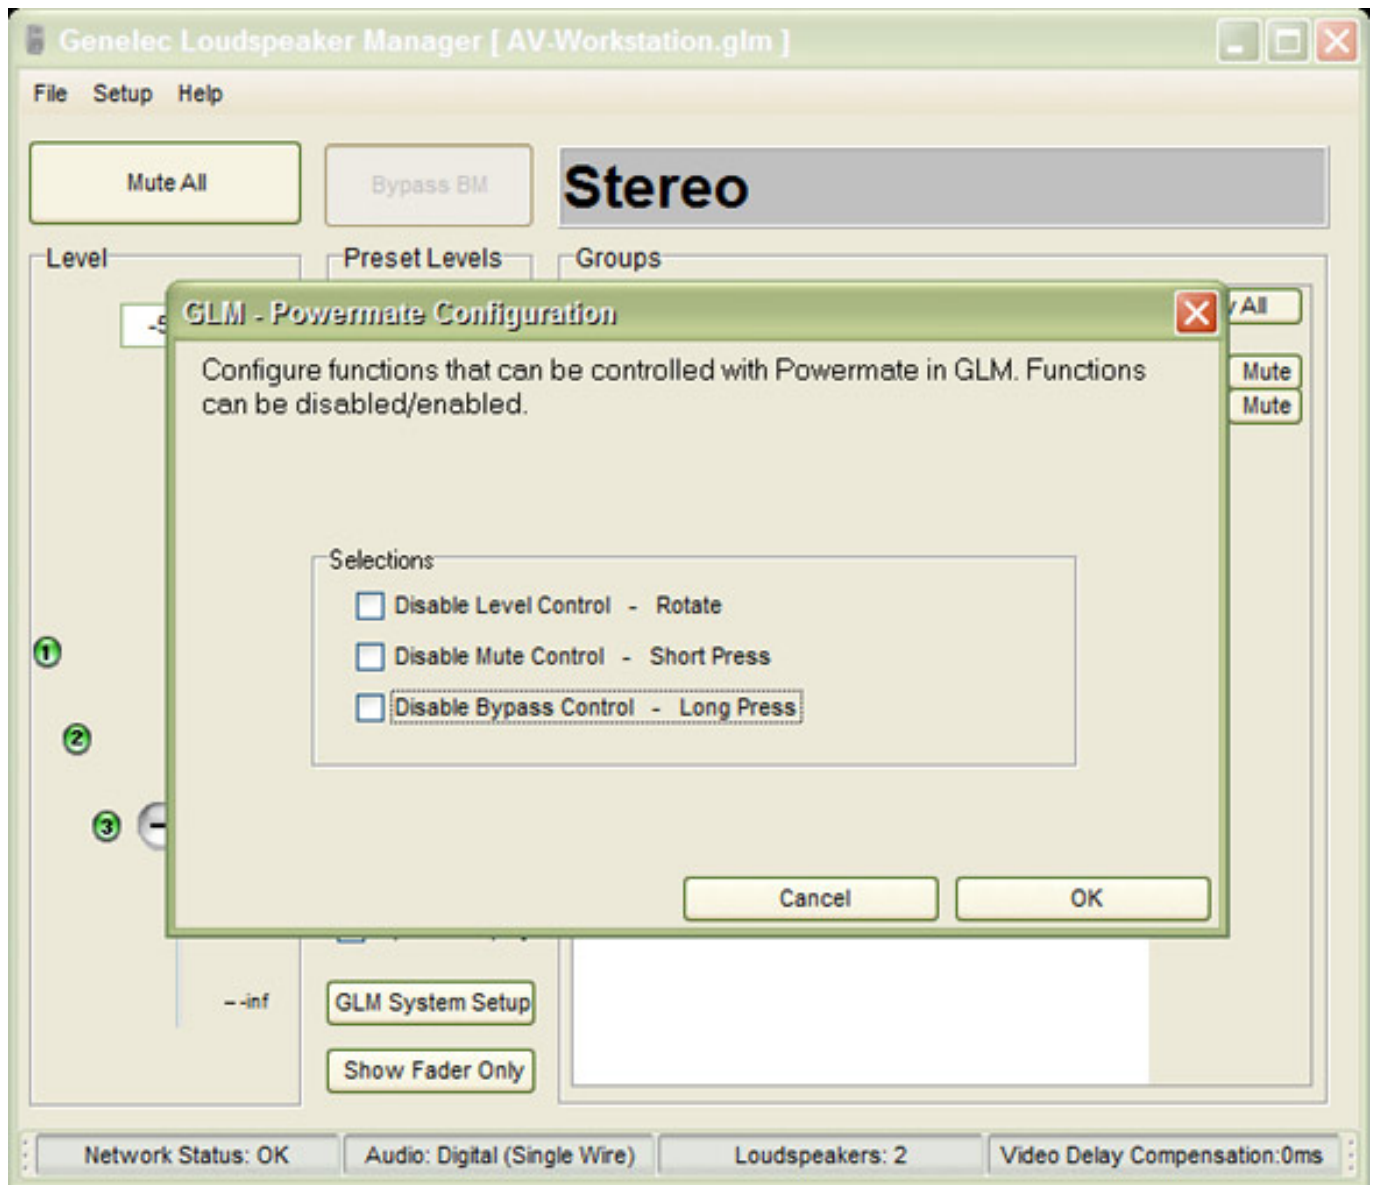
Genelec Loudspeaker Manager [ AV-Workstation.glm ]

File Setup Help

Mute All

Bypass BM

Stereo

Level

Preset Levels

Groups

-5

GLM - Powermate Configuration

All

Mute

Mute

Configure functions that can be controlled with Powermate in GLM. Functions can be disabled/enabled.

Selections

Disable Level Control - Rotate

Disable Mute Control - Short Press

Disable Bypass Control - Long Press

1

2

3

Cancel

OK

- -inf

GLM System Setup

Show Fader Only

Network Status: OK

Audio: Digital (Single Wire)

Loudspeakers: 2

Video Delay Compensation:0ms